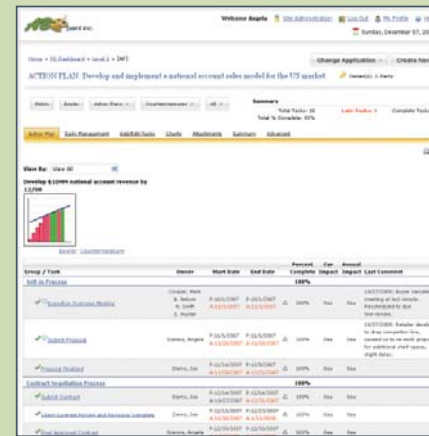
Welcome Angela | Site Administration | Log Out | My Profile

Sunday, December 07, 20

Home > US Dashboard > Level 2 > [AP]

Change Application | Create New

ACTION PLAN: Develop and implement a national account sales model for the US market

Summary

Total Tasks: 16 | Late Tasks: 1 | Complete Tasks

Total % Complete: 81%

Action Plan | Sale Management | Edit/Add Tasks | Charts | Attachments | Summary | Advanced

View By: View All

Develop $10MM national account revenue by 12/08

Baseline Countermeasure

| Group / Task | Owner | Start Date | End Date | Percent Complete | Cur Impact | Annual Impact | Last Comment |
|---|---|---|---|---|---|---|---|
| Sell-in Process | | | | 100% | | | |
| Executive Overview Meeting | Cooper, Mark; R. Nelson; N. Smith; S. Hunter | | | 100% | Yes | Yes | |
| Submit Proposal | Gomez, Angela | | | 100% | Yes | Yes | |
| Proposal Finalized | Sierra, Joe | | | 100% | Yes | Yes | |
| Contract Negotiation Process | | | | 100% | | | |
| Submit Contract | Sierra, Joe | | | 100% | Yes | Yes | |
| Client Contract Review and Revisions Complete | Sierra, Joe | | | 100% | Yes | Yes | |
| Final Approved Contract | Gomez, Angela | | | 100% | Yes | Yes | |